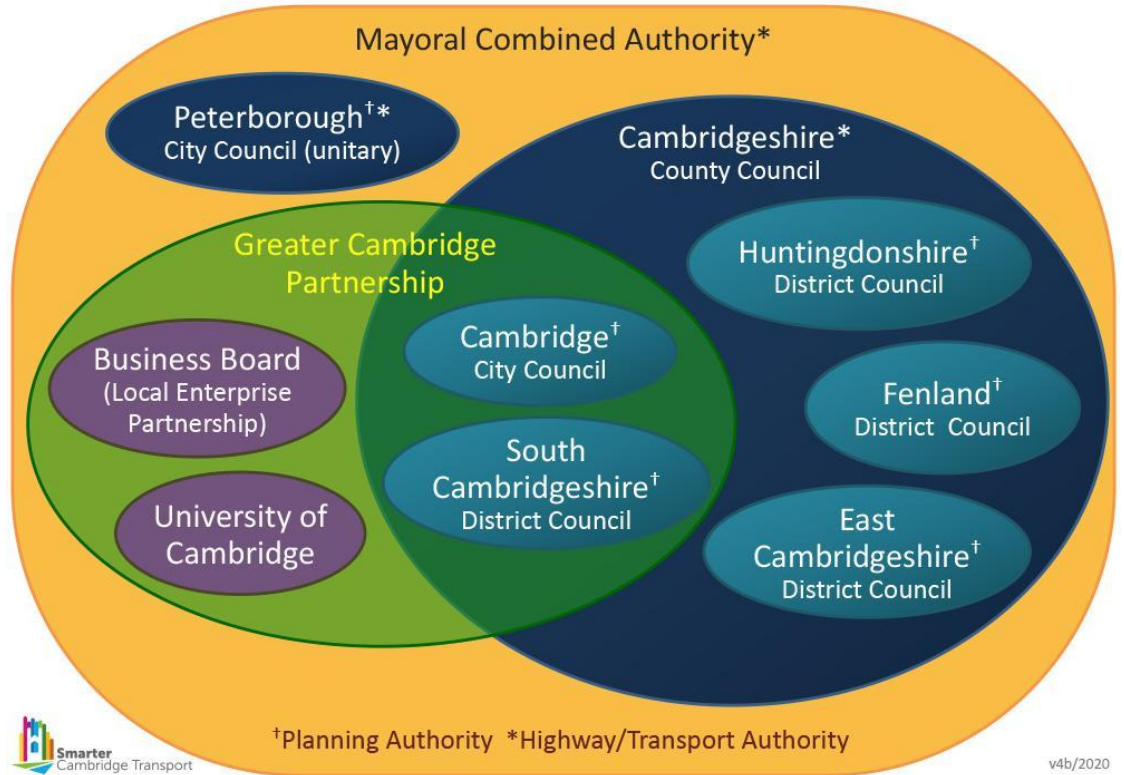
Mayoral Combined Authority*

Peterborough$^{\dagger}$*
City Council (unitary)

Cambridgeshire*
County Council

Greater Cambridge Partnership

Huntingdonshire$^{\dagger}$
District Council

Business Board
(Local Enterprise Partnership)

Cambridge$^{\dagger}$
City Council

Fenland$^{\dagger}$
District Council

South Cambridgeshire$^{\dagger}$
District Council

University of Cambridge

East Cambridgeshire$^{\dagger}$
District Council

Smarter Cambridge Transport

$^{\dagger}$Planning Authority *Highway/Transport Authority

v4b/2020